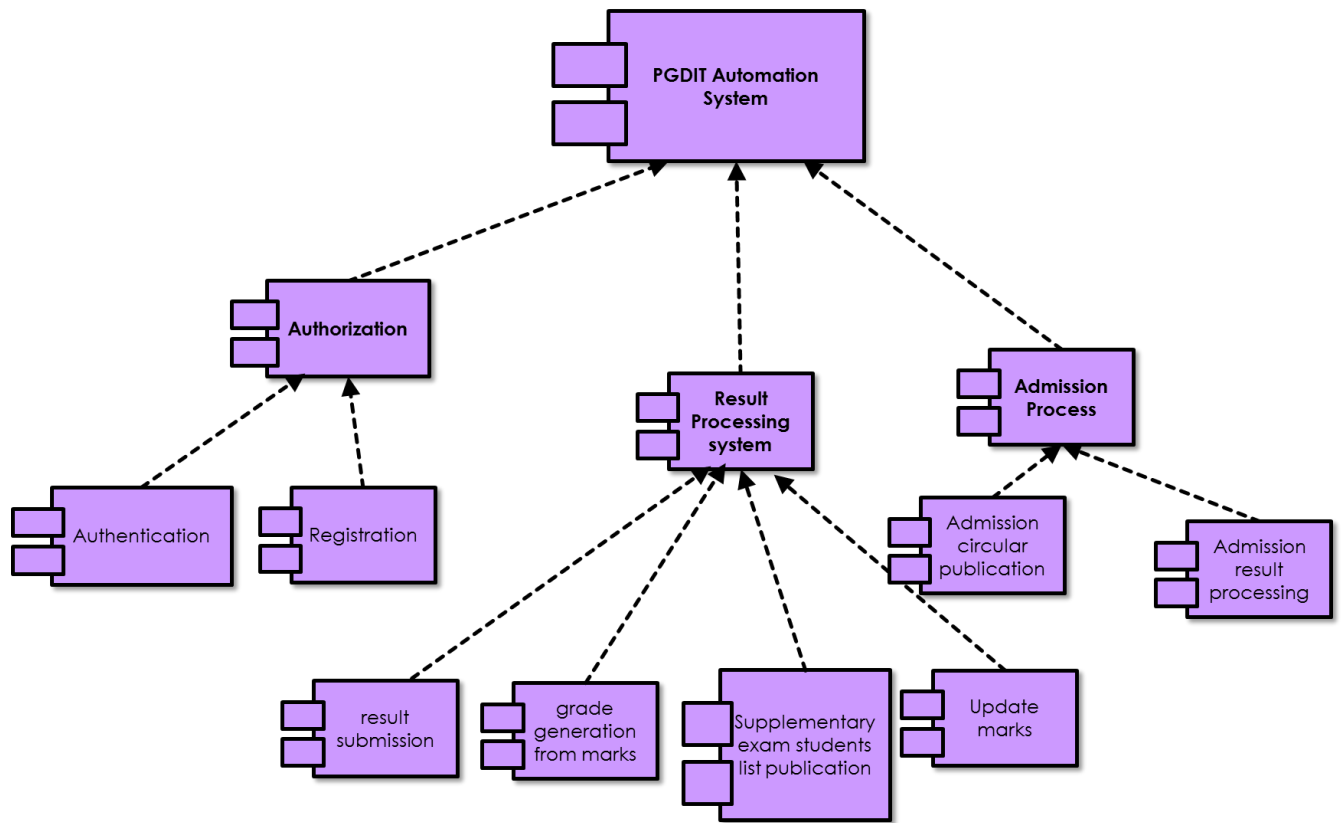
PGDIT Automation System

Authorization

Result Processing system

Admission Process

Authentication

Registration

Admission circular publication

Admission result processing

result submission

grade generation from marks

Supplementary exam students list publication

Update marks